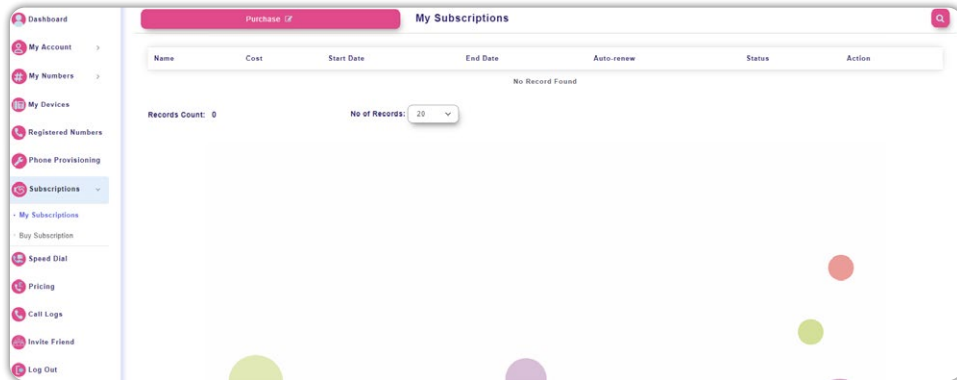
Dashboard
My Account
My Numbers
My Devices
Registered Numbers
Phone Provisioning
Subscriptions
My Subscriptions
Buy Subscription
Speed Dial
Pricing
Call Logs
Invite Friend
Log Out

Purchase
My Subscriptions

| Name | Cost | Start Date | End Date | Auto-renew | Status | Action |
|---|---|---|---|---|---|---|
| No Record Found | | | | | | |

Records Count: 0
No of Records: 20